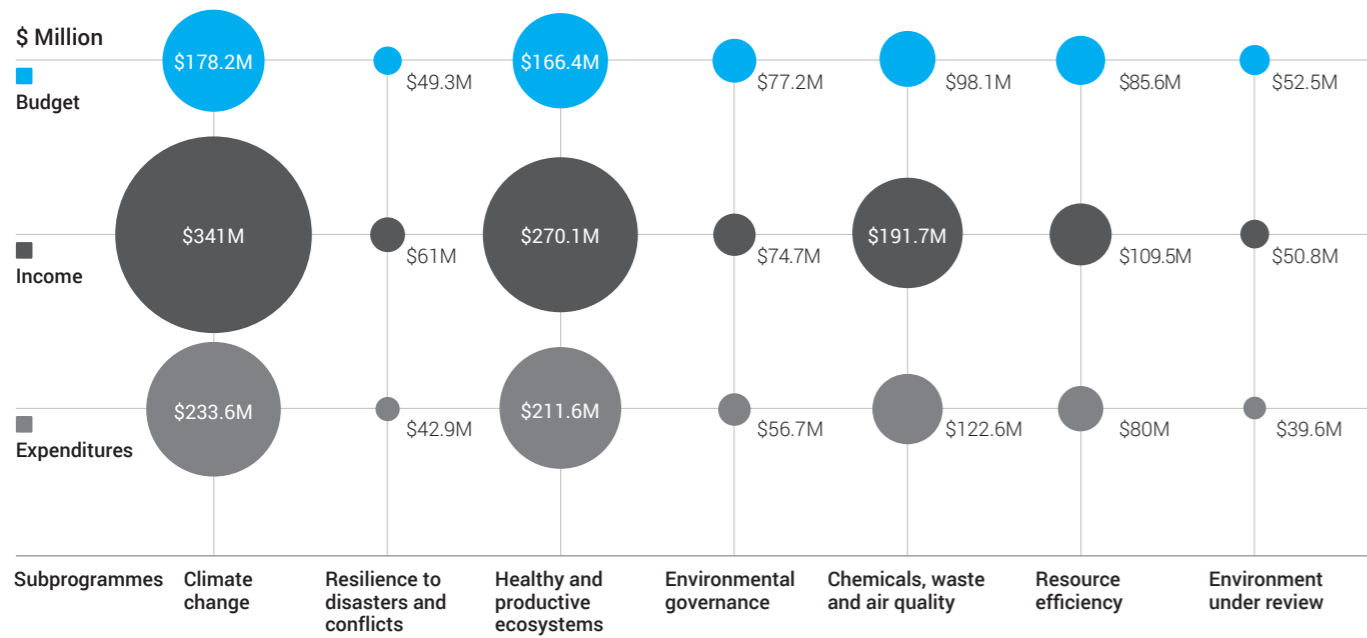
$ Million

Budget

Income

Expenditures

| Subprogrammes | Climate change | Resilience to disasters and conflicts | Healthy and productive ecosystems | Environmental governance | Chemicals, waste and air quality | Resource efficiency | Environment under review |
|---|---|---|---|---|---|---|---|
| Budget | $178.2M | $49.3M | $166.4M | $77.2M | $98.1M | $85.6M | $52.5M |
| Income | $341M | $61M | $270.1M | $74.7M | $191.7M | $109.5M | $50.8M |
| Expenditures | $233.6M | $42.9M | $211.6M | $56.7M | $122.6M | $80M | $39.6M |